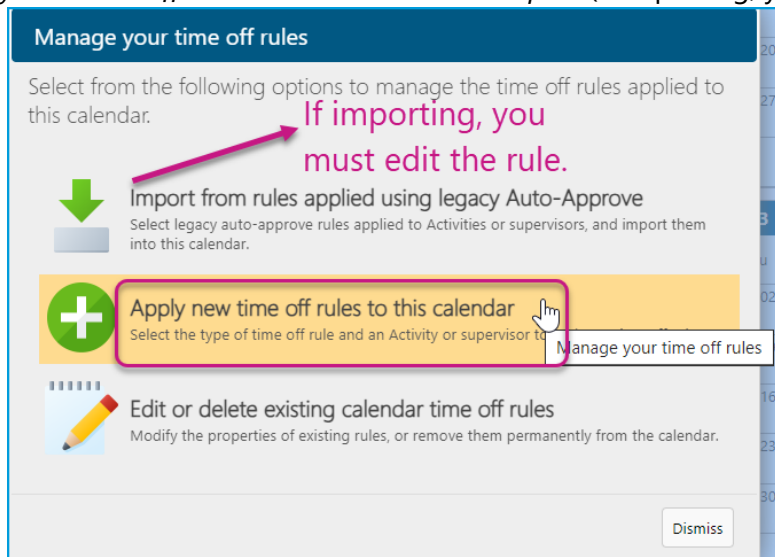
Manage your time off rules

Select from the following options to manage the time off rules applied to this calendar.

If importing, you must edit the rule.

Import from rules applied using legacy Auto-Approve
Select legacy auto-approve rules applied to Activities or supervisors, and import them into this calendar.

Apply new time off rules to this calendar
Select the type of time off rule and an Activity or supervisor to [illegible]

Manage your time off rules

Edit or delete existing calendar time off rules
Modify the properties of existing rules, or remove them permanently from the calendar.

Dismiss